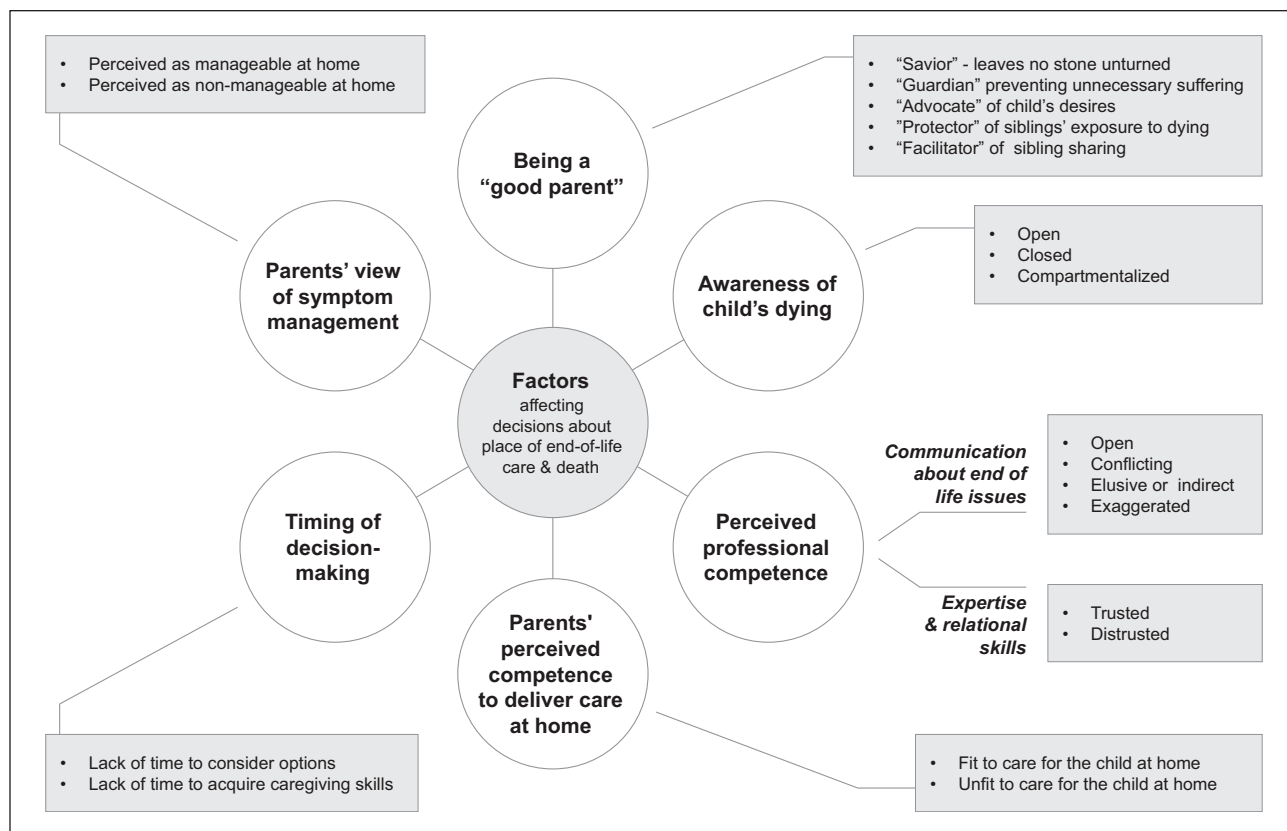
- Perceived as manageable at home
- Perceived as non-manageable at home

- "Savior" - leaves no stone unturned
- "Guardian" preventing unnecessary suffering
- "Advocate" of child's desires
- "Protector" of siblings' exposure to dying
- "Facilitator" of sibling sharing

Being a "good parent"

Parents' view of symptom management

Awareness of child's dying

- Open
- Closed
- Compartmentalized

Factors affecting decisions about place of end-of-life care & death

Communication about end of life issues

- Open
- Conflicting
- Elusive or indirect
- Exaggerated

Timing of decision-making

Perceived professional competence

Expertise & relational skills

- Trusted
- Distrusted

Parents' perceived competence to deliver care at home

- Lack of time to consider options
- Lack of time to acquire caregiving skills

- Fit to care for the child at home
- Unfit to care for the child at home